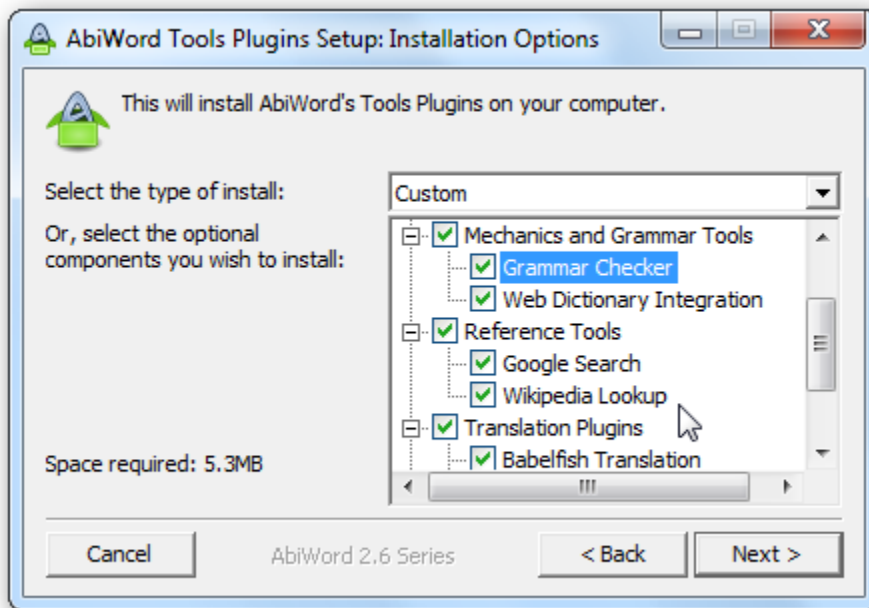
AbiWord Tools Plugins Setup: Installation Options

This will install AbiWord's Tools Plugins on your computer.

Select the type of install:

Custom

Or, select the optional components you wish to install:

Mechanics and Grammar Tools
Grammar Checker
Web Dictionary Integration
Reference Tools
Google Search
Wikipedia Lookup
Translation Plugins
Babelfish Translation

Space required: 5.3MB

Cancel

AbiWord 2.6 Series

< Back

Next >